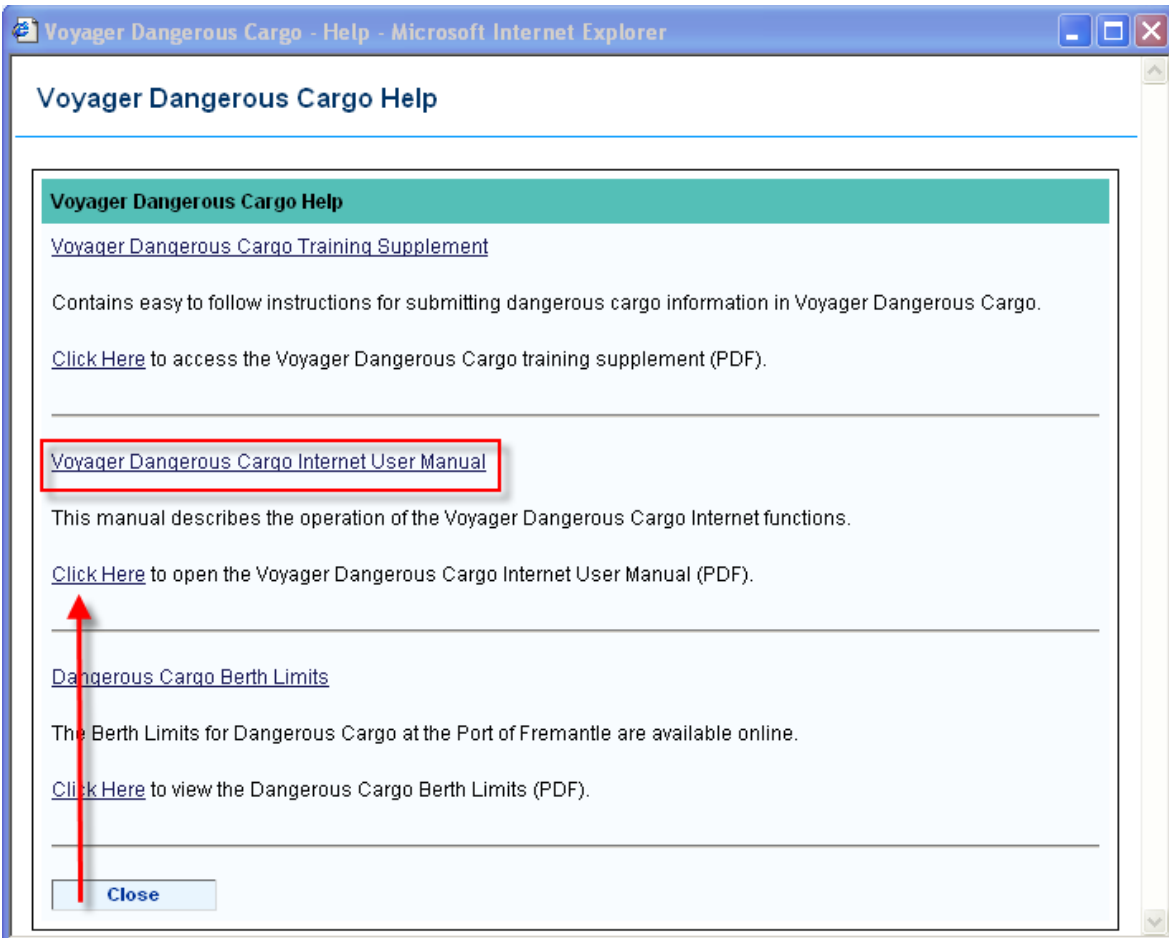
Voyager Dangerous Cargo - Help - Microsoft Internet Explorer

Voyager Dangerous Cargo Help

Voyager Dangerous Cargo Help

Voyager Dangerous Cargo Training Supplement

Contains easy to follow instructions for submitting dangerous cargo information in Voyager Dangerous Cargo.

Click Here to access the Voyager Dangerous Cargo training supplement (PDF).

Voyager Dangerous Cargo Internet User Manual

This manual describes the operation of the Voyager Dangerous Cargo Internet functions.

Click Here to open the Voyager Dangerous Cargo Internet User Manual (PDF).

Dangerous Cargo Berth Limits

The Berth Limits for Dangerous Cargo at the Port of Fremantle are available online.

Click Here to view the Dangerous Cargo Berth Limits (PDF).

Close